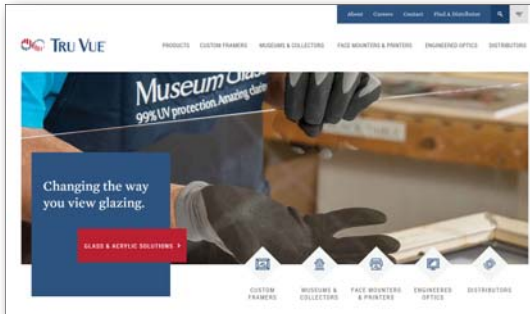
About Careers Contact Find a Distributor

TRU VUE

PRODUCTS CUSTOM FRAMERS MUSEUMS & COLLECTORS FACE MOUNTERS & PRINTERS ENGINEERED OPTICS DISTRIBUTORS

Museum Glass
99% UV protection. Amazing clarity

Changing the way you view glazing.

GLASS & ACRYLIC SOLUTIONS >

CUSTOM FRAMERS

MUSEUMS & COLLECTORS

FACE MOUNTERS & PRINTERS

ENGINEERED OPTICS

DISTRIBUTORS